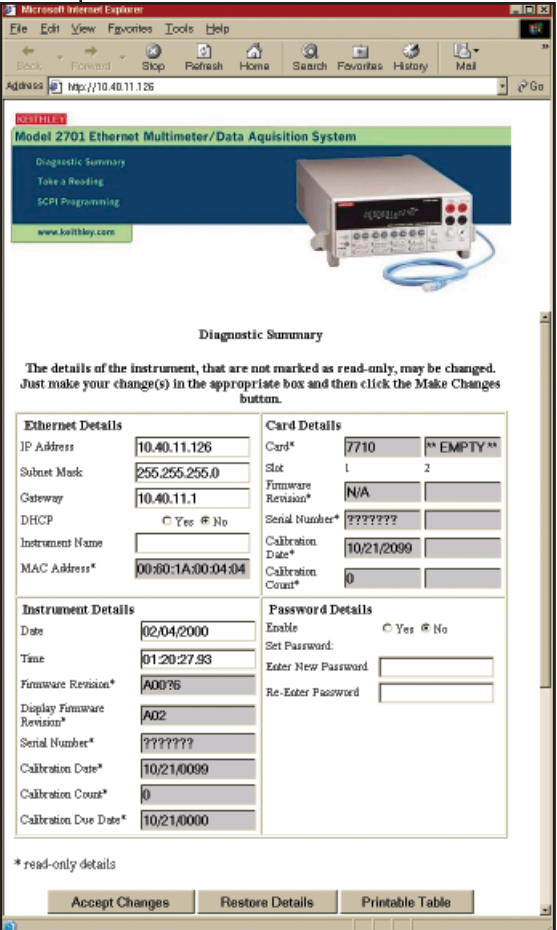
Microsoft Internet Explorer

File Edit View Favorites Tools Help

Back Forward Stop Refresh Home Search Favorites History Mail

Address http://10.40.11.126 Go

KEITHLEY

Model 2701 Ethernet Multimeter/Data Aquisition System

Diagnostic Summary

Take a Reading

SCPI Programming

www.keithley.com

Diagnostic Summary

The details of the instrument, that are not marked as read-only, may be changed. Just make your change(s) in the appropriate box and then click the Make Changes button.

| Ethernet Details | | Card Details | | |
|---|---|---|---|---|
| IP Address | 10.40.11.126 | Card* | 7710 | ** EMPTY ** |
| Subnet Mask | 255.255.255.0 | Slot | 1 | 2 |
| Gateway | 10.40.11.1 | Firmware Revision* | N/A | |
| DHCP | ○ Yes ◉ No | Serial Number* | ??????? | |
| Instrument Name | | Calibration Date* | 10/21/2099 | |
| MAC Address* | 00:60:1A:00:04:04 | Calibration Count* | 0 | |

| Instrument Details | | Password Details | |
|---|---|---|---|
| Date | 02/04/2000 | Enable | ○ Yes ◉ No |
| Time | 01:20:27.93 | Set Password: | |
| Firmware Revision* | A00?6 | Enter New Password | |
| Display Firmware Revision* | A02 | Re-Enter Password | |
| Serial Number* | ??????? | | |
| Calibration Date* | 10/21/0099 | | |
| Calibration Count* | 0 | | |
| Calibration Due Date* | 10/21/0000 | | |

* read-only details

Accept Changes Restore Details Printable Table